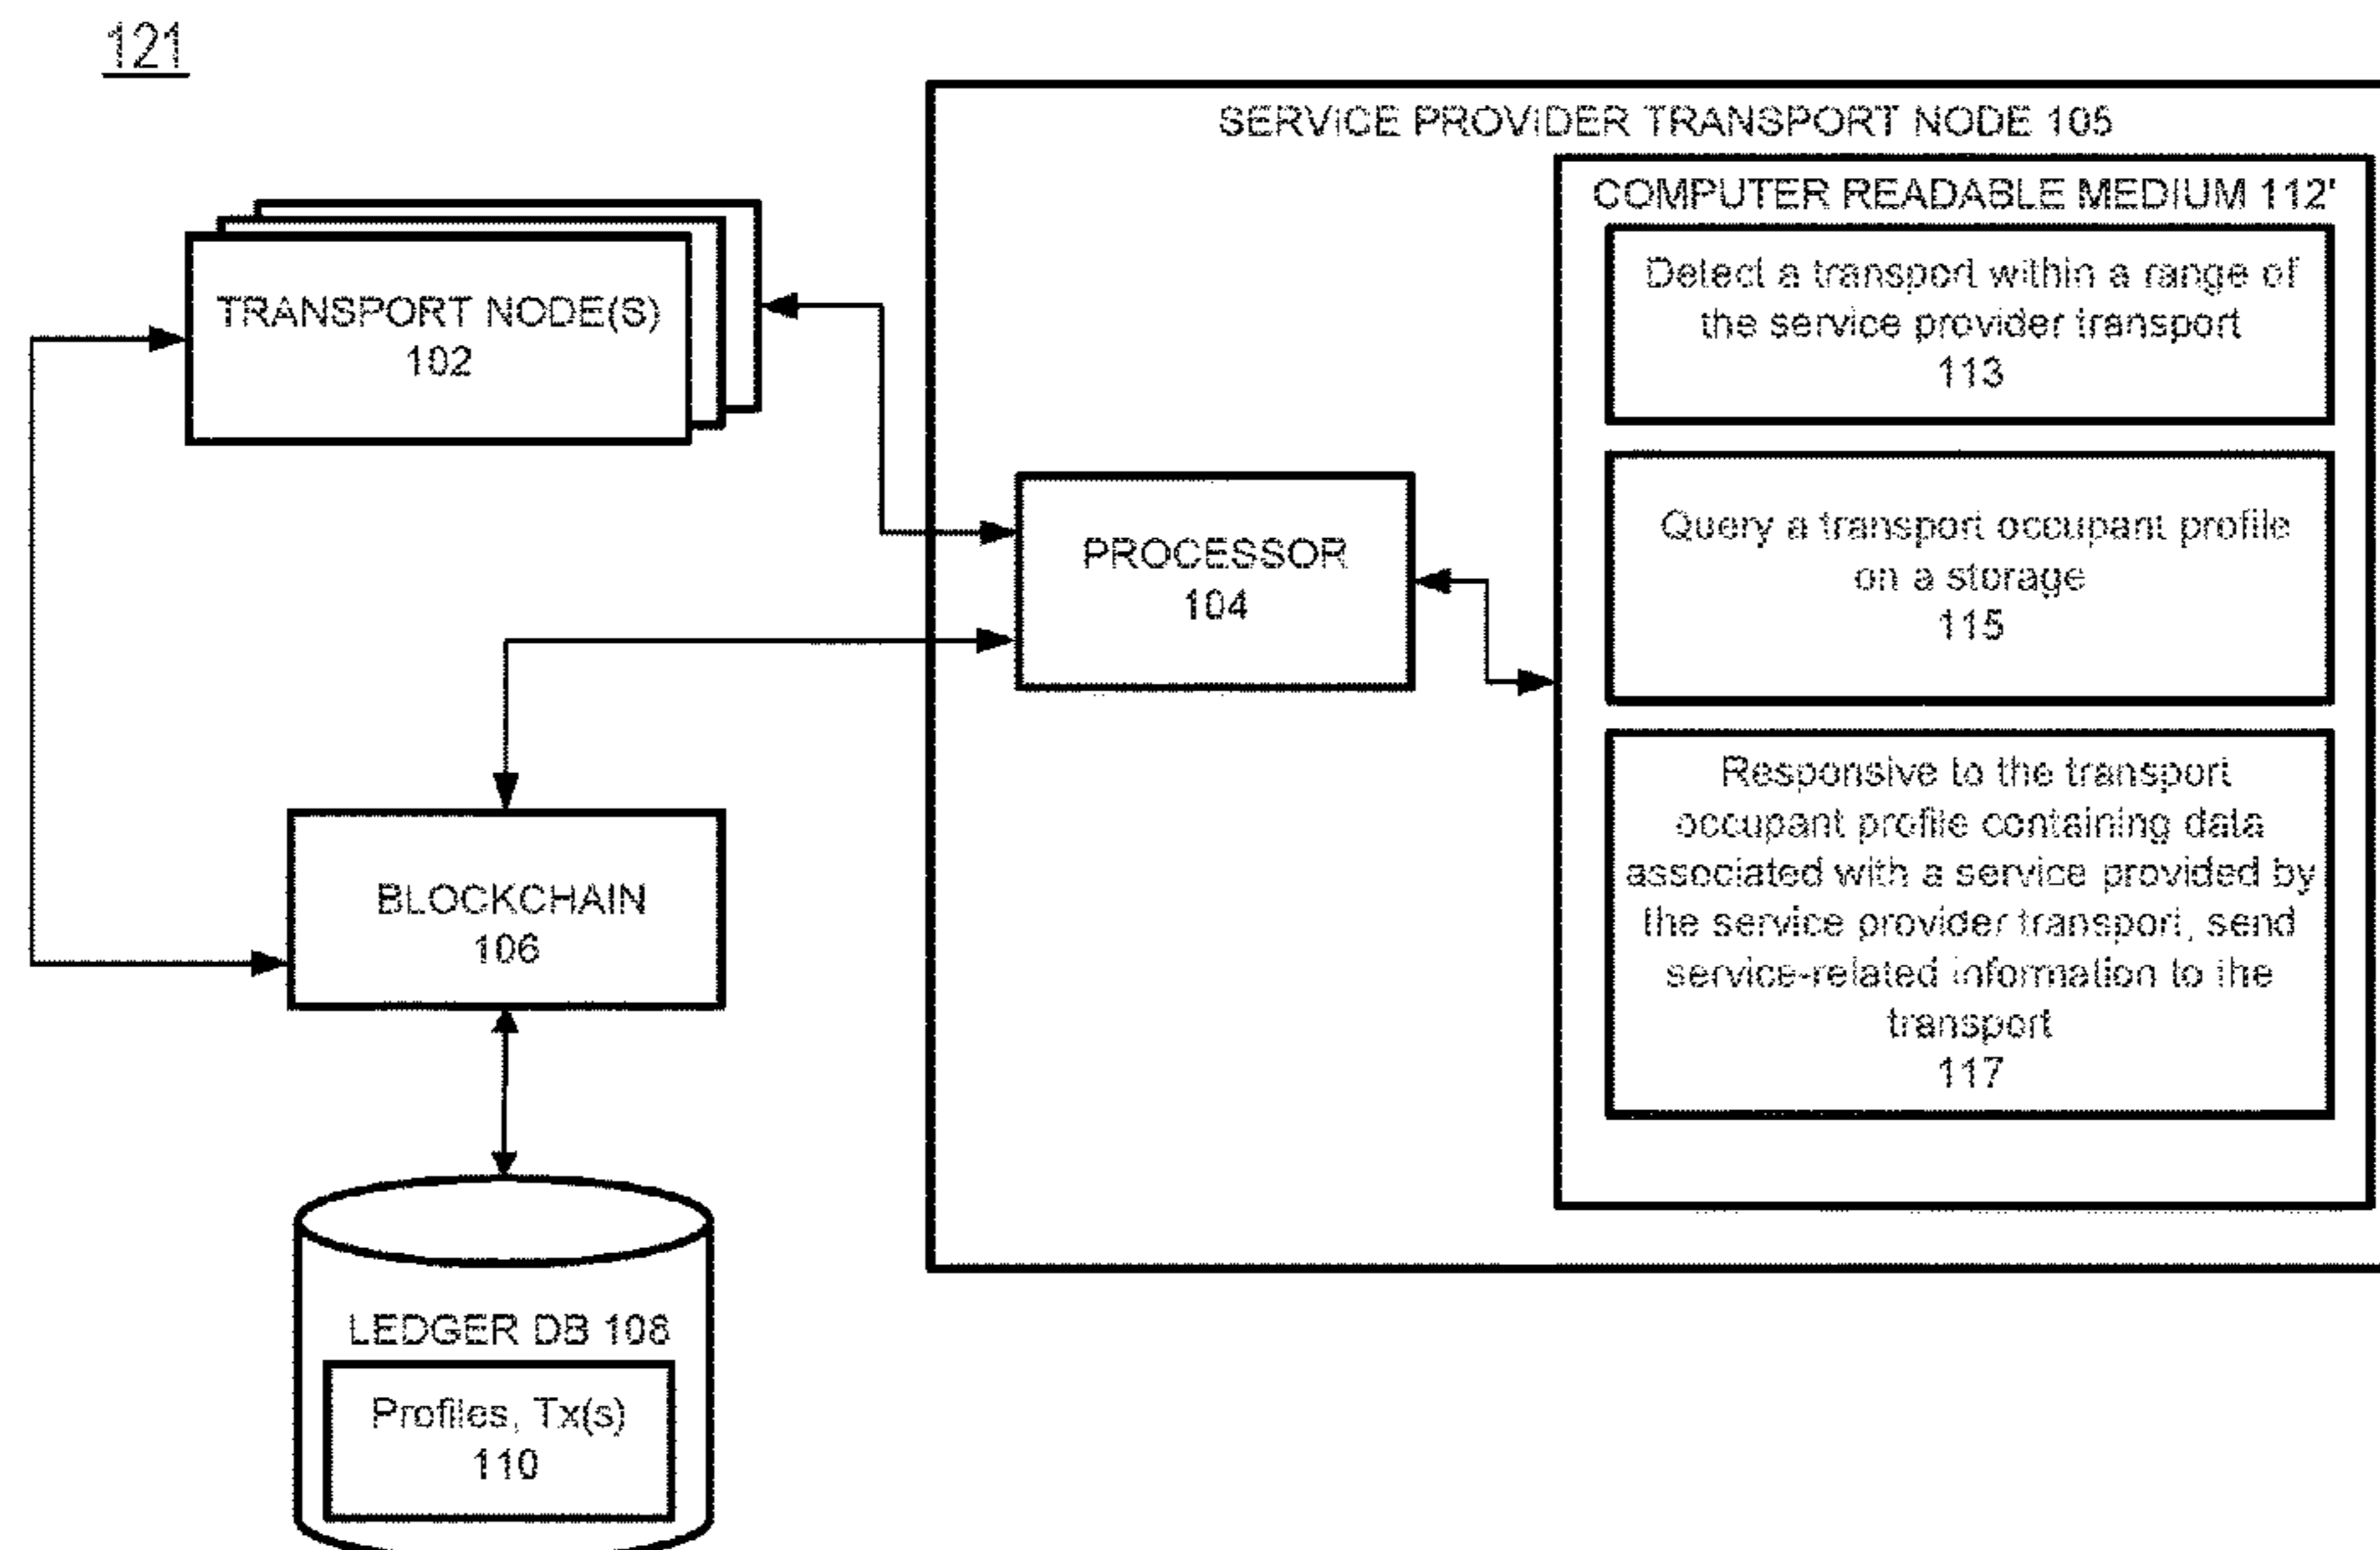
121

SERVICE PROVIDER TRANSPORT NODE 105

COMPUTER READABLE MEDIUM 112'

Detect a transport within a range of the service provider transport
113

Query a transport occupant profile on a storage
115

Responsive to the transport occupant profile containing data associated with a service provided by the service provider transport, send service-related information to the transport
117

TRANSPORT NODE(S)
102

PROCESSOR
104

BLOCKCHAIN
106

LEDGER DB 108

Profiles, Tx(s)
110